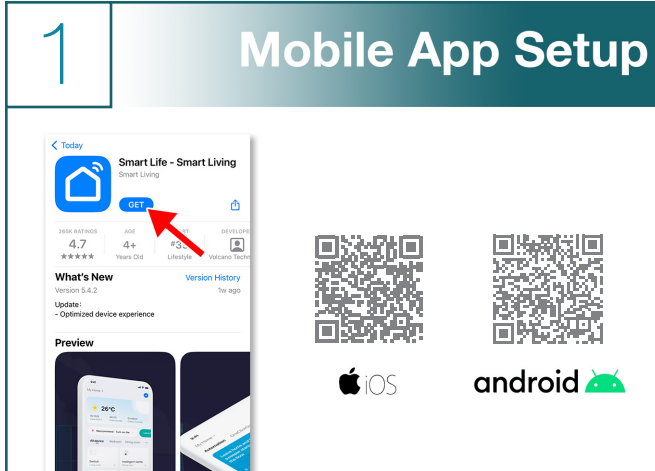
1

Mobile App Setup

Today

Smart Life - Smart Living

Smart Living

GET

265K RATINGS
4.7
★★★★★

AGE
4+
Years Old

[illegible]RT
#3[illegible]
Lifestyle

DEVELOPE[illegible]
Volcano Techn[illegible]

What's New

Version History

Version 5.4.2

1w ago

Update:
- Optimized device experience

Preview

26°C

iOS

android